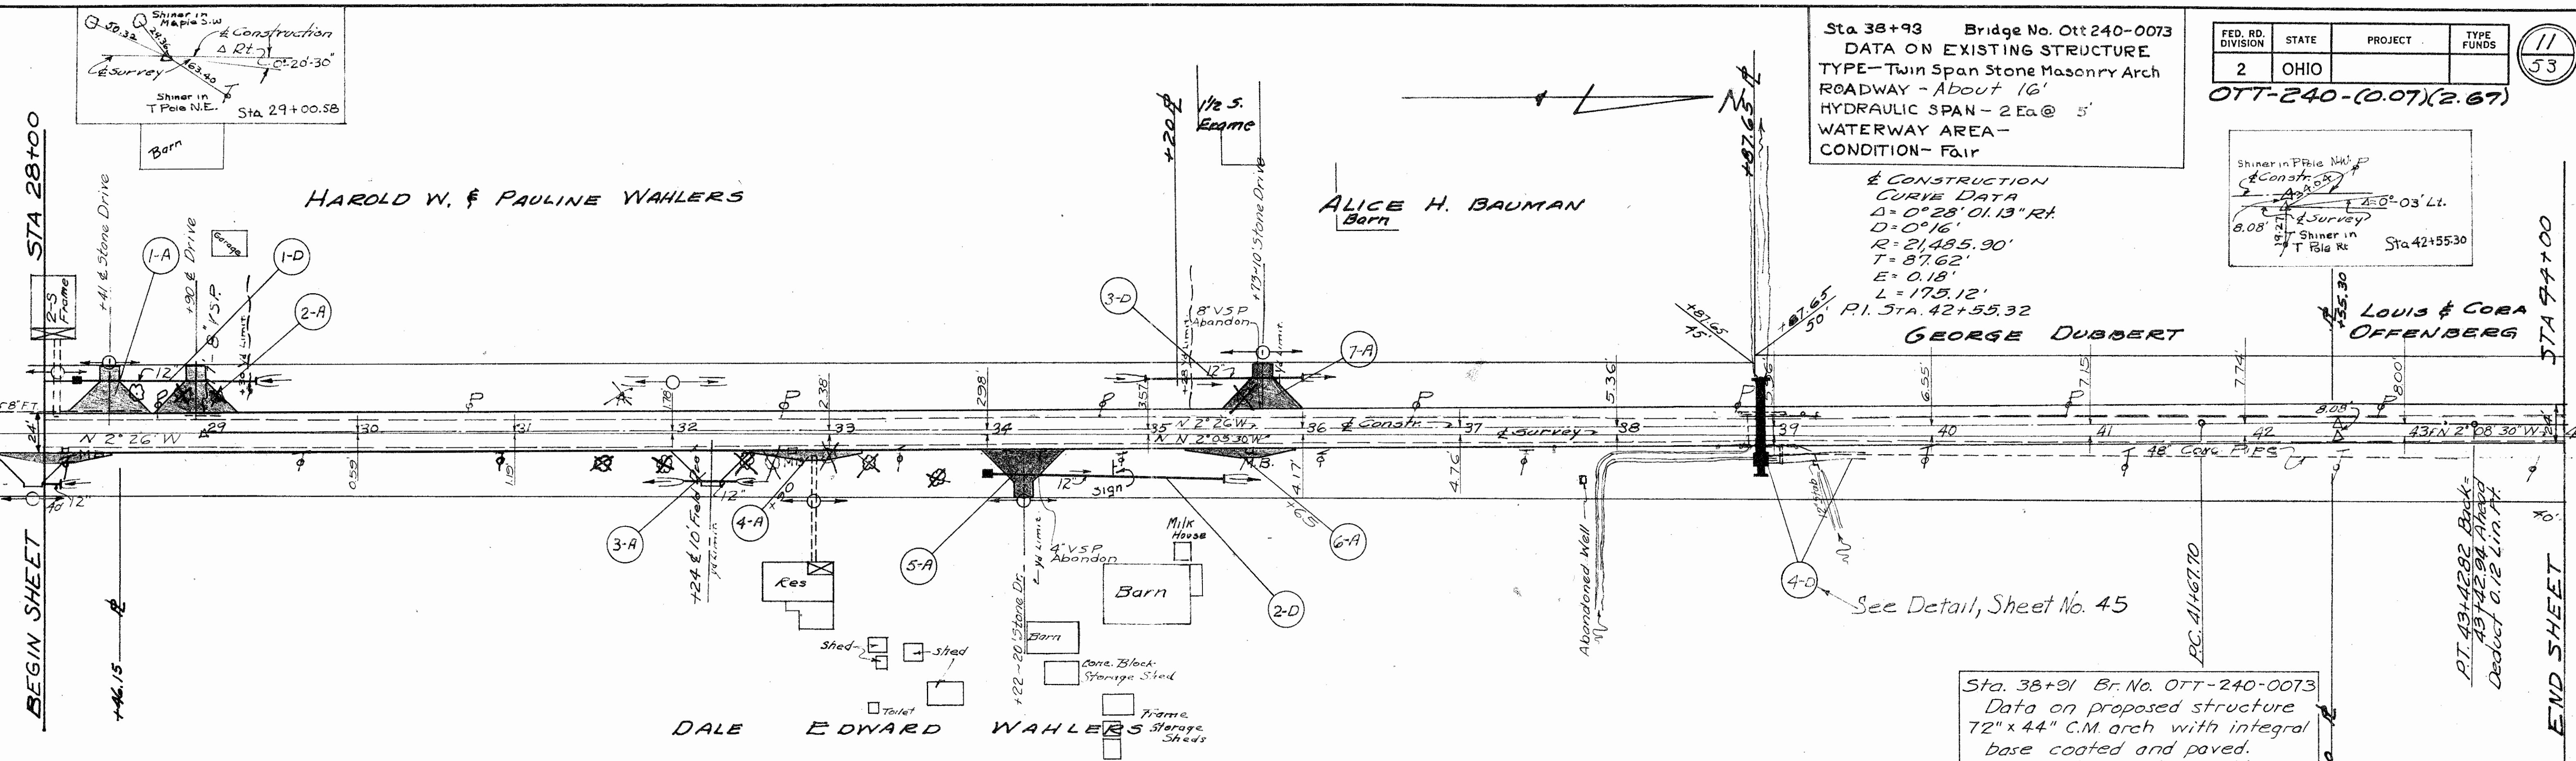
Shiner in Maple S.W
50.32
24.30
℄ Construction
Δ Rt.
0°-20'-30"
℄ Survey
163.40
Shiner in T Pole N.E.
Sta 29+00.58

Barn

STA 28+00

HAROLD W. & PAULINE WAHLERS

2-S Frame
+41 ℄ Stone Drive
+90 ℄ Drive
Garage
1-A
1-D
2-A
8" V.S.P.
Yd. Limit
12"
12
P
1.78
2.38
2.98
3.57
ℓ8'FT.
24'
N 2° 26' W
29
30
31
32
33
34
35
N 2° 26' W
N 2° 03' 30" W
36
℄ Constr.
37
℄ Survey
38
0.59
1.19
12"
12"
+48"12"

3-D
+20
1½ S. Frame
8" V.S.P. Abandon
+73-10' Stone Drive
Yd. Limit
Yd. Limit
12"
7-A
M.B.
4.17
4.76
5.36
Sign

ALICE H. BAUMAN
Barn

3-A
4-A
+24 ℄ 10' Field
Yd. Limit
5-A
4" V.S.P. Abandon
Yd. Limit
Res
Milk House
Barn
Barn
2-D
6-A
Shed
Shed
Toilet
+22-20' Stone Dr.
Conc. Block Storage Shed
Frame Storage Sheds

DALE EDWARD WAHLERS

Abandoned Well

+87.65
+87.65 45'
+87.65 50'
4-D
See Detail, Sheet No. 45

Sta 38+93 Bridge No. Ott 240-0073
DATA ON EXISTING STRUCTURE
TYPE—Twin Span Stone Masonry Arch
ROADWAY - About 16'
HYDRAULIC SPAN - 2 Ea @ 5'
WATERWAY AREA-
CONDITION- Fair

℄ CONSTRUCTION
CURVE DATA
Δ = 0° 28' 01.13" Rt.
D = 0° 16'
R = 21,485.90'
T = 87.62'
E = 0.18'
L = 175.12'
P.I. STA. 42+55.32

GEORGE DUBBERT

6.55
7.15
7.74
8.00
8.08
39
40
41
42
43
48" Corr. Pipes
N 2° 08' 30" W
PC. 41+67.70

| FED. RD. DIVISION | STATE | PROJECT | TYPE FUNDS |
|---|---|---|---|
| 2 | OHIO | | |

11
53

OTT-240-(0.07)(2.67)

Shiner in P Pole N.W.
℄ Constr.
Δ 0°-03' Lt.
℄ Survey
8.08'
19.27
Shiner in T Pole Rt
Sta 42+55.30

+55.30
LOUIS & CORA OFFENBERG

STA 44+00

P.T. 43+42.82 Back = 43+42.94 Ahead
Deduct 0.12 Lin. Ft.

Sta. 38+91 Br. No. OTT-240-0073
Data on proposed structure
72" x 44" C.M. arch with integral base coated and paved.

BEGIN SHEET
+46.15
END SHEET